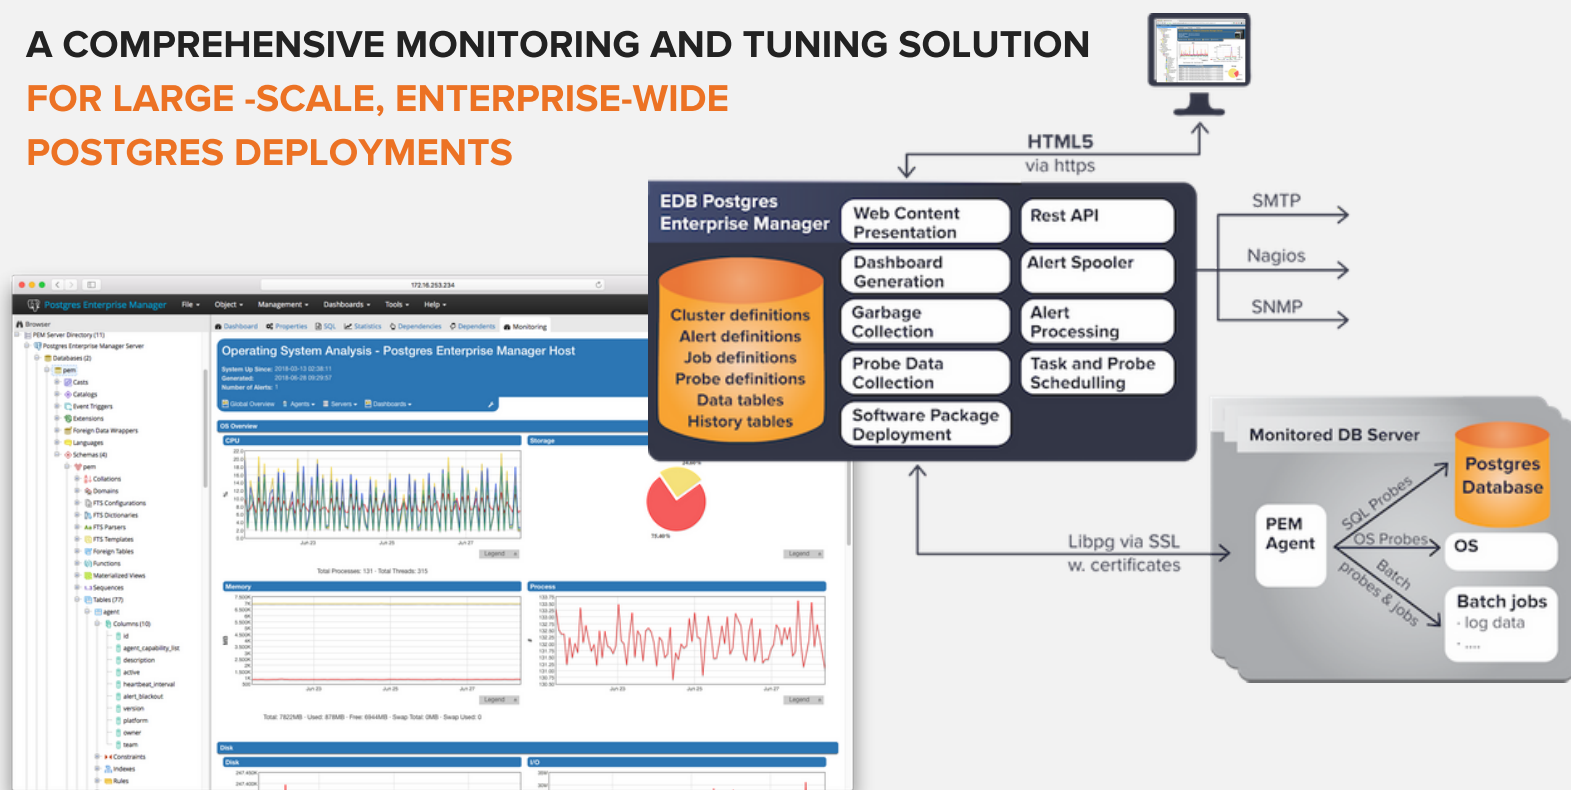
A COMPREHENSIVE MONITORING AND TUNING SOLUTION

FOR LARGE -SCALE, ENTERPRISE-WIDE POSTGRES DEPLOYMENTS

HTML5
via https

EDB Postgres Enterprise Manager

Cluster definitions
Alert definitions
Job definitions
Probe definitions
Data tables
History tables

Web Content Presentation

Rest API

Dashboard Generation

Alert Spooler

Garbage Collection

Alert Processing

Probe Data Collection

Task and Probe Scheduling

Software Package Deployment

SMTP

Nagios

SNMP

Libpg via SSL
w. certificates

Monitored DB Server

PEM Agent

SQL Probes

OS Probes

Batch probes & jobs

Postgres Database

OS

Batch jobs
- log data
- ....

Postgres Enterprise Manager

File Object Management Dashboards Tools Help

Browser

Dashboard Properties SQL Statistics Dependencies Dependents Monitoring

Operating System Analysis - Postgres Enterprise Manager Host

OS Overview

CPU

Storage

Memory

Process

Disk

I/O

Total Processes: 131 · Total Threads: 315

Legend

Columns

agent

Tables

Schemas

Functions

Rules

Indexes

Constraints